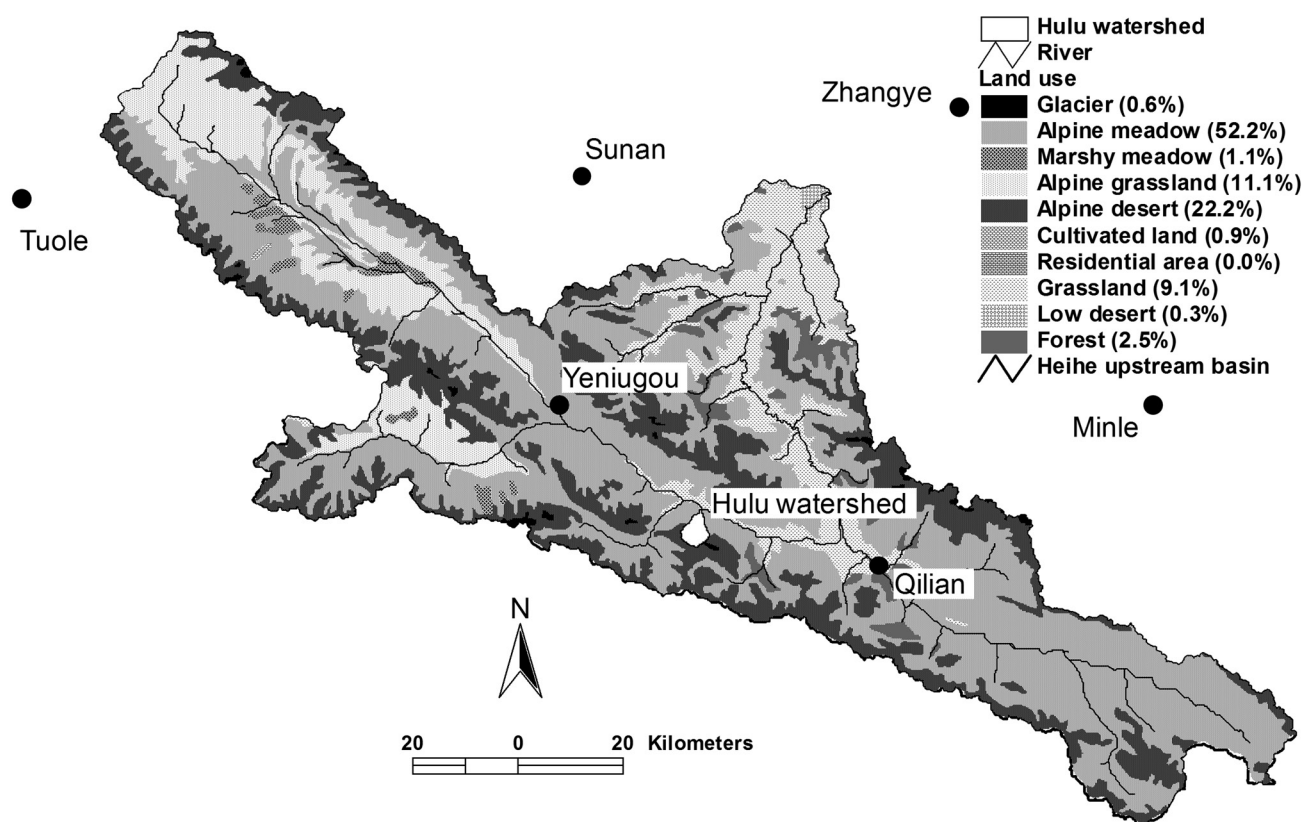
Hulu watershed
River
Land use
Glacier (0.6%)
Alpine meadow (52.2%)
Marshy meadow (1.1%)
Alpine grassland (11.1%)
Alpine desert (22.2%)
Cultivated land (0.9%)
Residential area (0.0%)
Grassland (9.1%)
Low desert (0.3%)
Forest (2.5%)
Heihe upstream basin

Zhangye
Sunan
Tuole
Yeniugou
Minle
Hulu watershed
Qilian
N
20 0 20 Kilometers